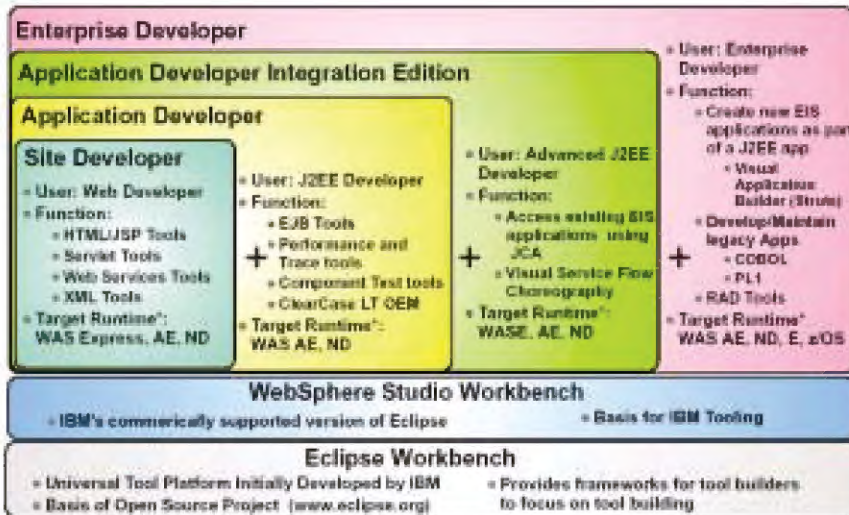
Enterprise Developer

Application Developer Integration Edition

Application Developer

Site Developer

- User: Web Developer
- Function:
  - HTML/JSP Tools
  - Servlet Tools
  - Web Services Tools
  - XML Tools
- Target Runtime*: WAS Express, AE, ND

+

- User: J2EE Developer
- Function:
  - EJB Tools
  - Performance and Trace tools
  - Component Test tools
  - ClearCase LT OEM
- Target Runtime*: WAS AE, ND

+

- User: Advanced J2EE Developer
- Function:
  - Access existing EIS applications using JCA
  - Visual Service Flow Choreography
- Target Runtime*: WASE, AE, ND

+

- User: Enterprise Developer
- Function:
  - Create new EIS applications as part of a J2EE app
    - Visual Application Builder (Struts)
  - Develop/Maintain legacy Apps
    - COBOL
    - PL1
  - RAD Tools
- Target Runtime* WAS AE, ND, E, z/OS

WebSphere Studio Workbench

- IBM's commerically supported version of Eclipse
- Basis for IBM Tooling

Eclipse Workbench

- Universal Tool Platform Initially Developed by IBM
- Basis of Open Source Project (www.eclipse.org)
- Provides frameworks for tool builders to focus on tool building